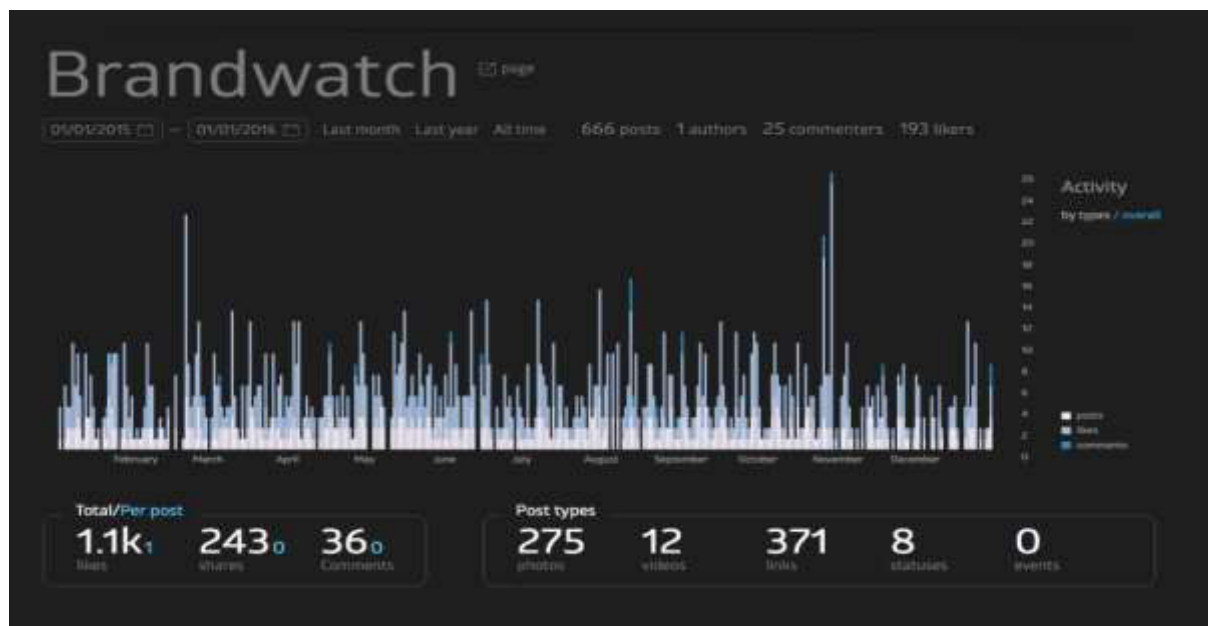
Brandwatch page

01/01/2015 — 01/01/2016 Last month Last year All time 666 posts 1 authors 25 commenters 193 likers

Activity
by types / overall

26
24
22
20
18
16
14
12
10
8
6
4
2
0

posts
likes
comments

February March April May June July August September October November December

Total/Per post
1.1k1 likes
243o shares
36o Comments

Post types
275 photos
12 videos
371 links
8 statuses
0 events